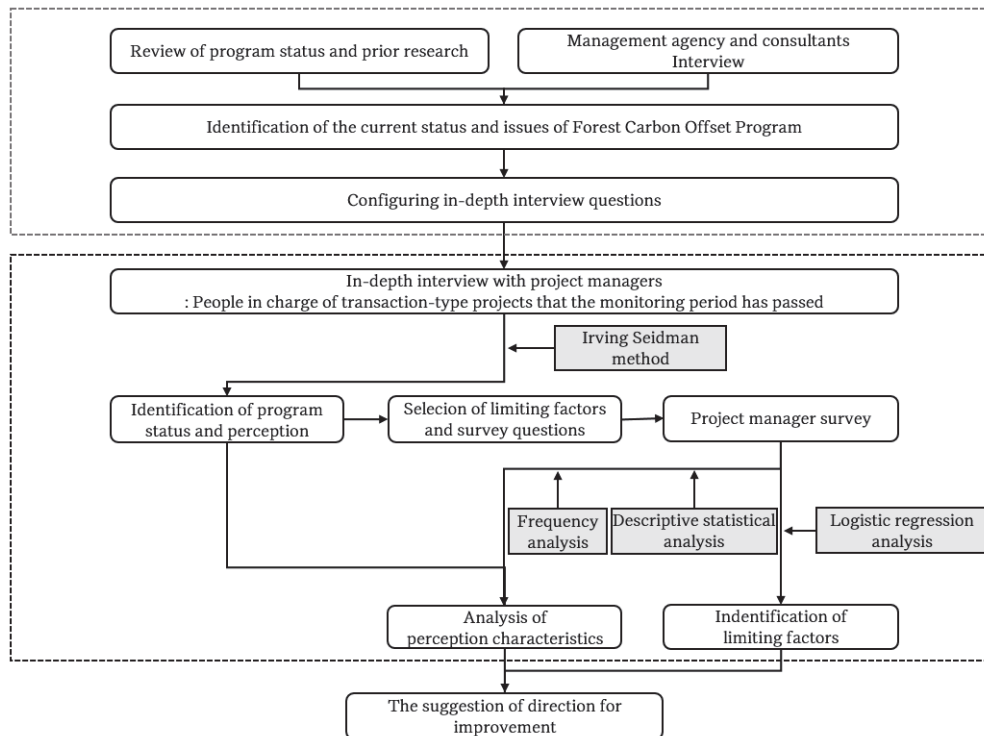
Review of program status and prior research

Management agency and consultants Interview

Identification of the current status and issues of Forest Carbon Offset Program

Configuring in-depth interview questions

In-depth interview with project managers
: People in charge of transaction-type projects that the monitoring period has passed

Irving Seidman method

Identification of program status and perception

Selecion of limiting factors and survey questions

Project manager survey

Frequency analysis

Descriptive statistical analysis

Logistic regression analysis

Analysis of perception characteristics

Indentification of limiting factors

The suggestion of direction for improvement